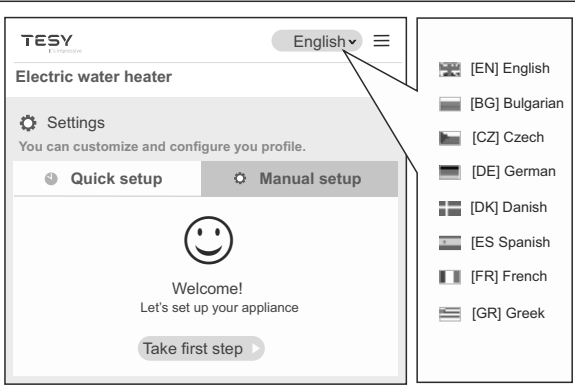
TESY

English

Electric water heater

Settings

You can customize and configure you profile.

Quick setup

Manual setup

Welcome!

Let's set up your appliance

Take first step

[EN] English

[BG] Bulgarian

[CZ] Czech

[DE] German

[DK] Danish

[ES Spanish

[FR] French

[GR] Greek